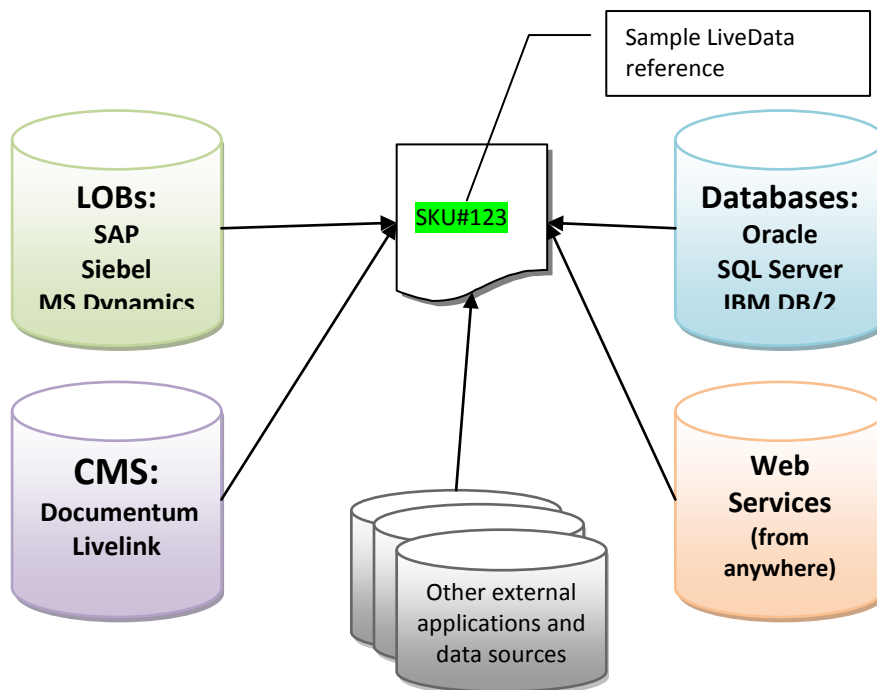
Sample LiveData reference

LOBs:
SAP
Siebel
MS Dynamics

SKU#123

Databases:
Oracle
SQL Server
IBM DB/2

CMS:
Documentum
Livelink

Web Services (from anywhere)

Other external applications and data sources